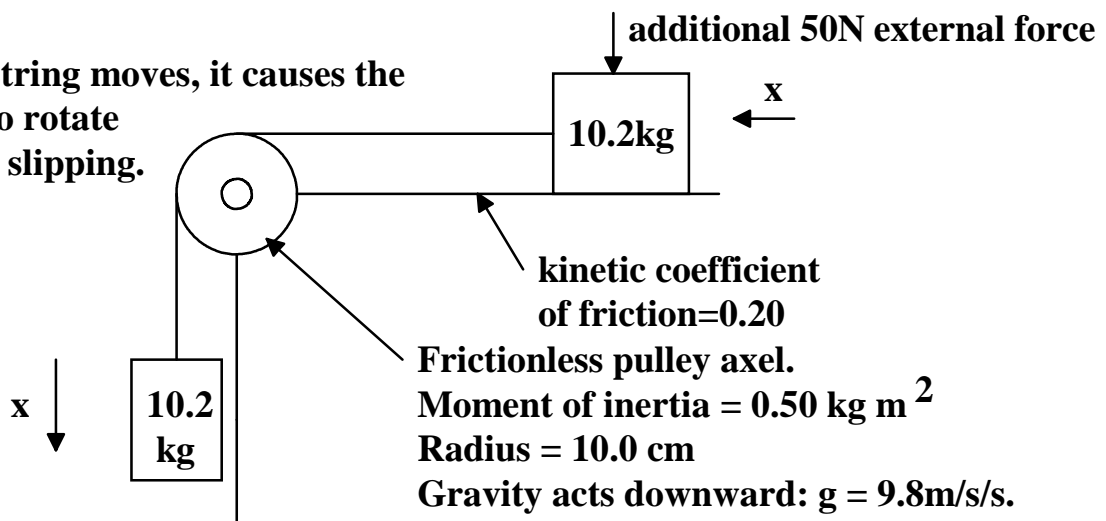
additional 50N external force

tring moves, it causes the
o rotate
slipping.

x

10.2kg

kinetic coefficient of friction=0.20

Frictionless pulley axel.
Moment of inertia = 0.50 kg m $^2$
Radius = 10.0 cm
Gravity acts downward: g = 9.8m/s/s.

x

10.2 kg